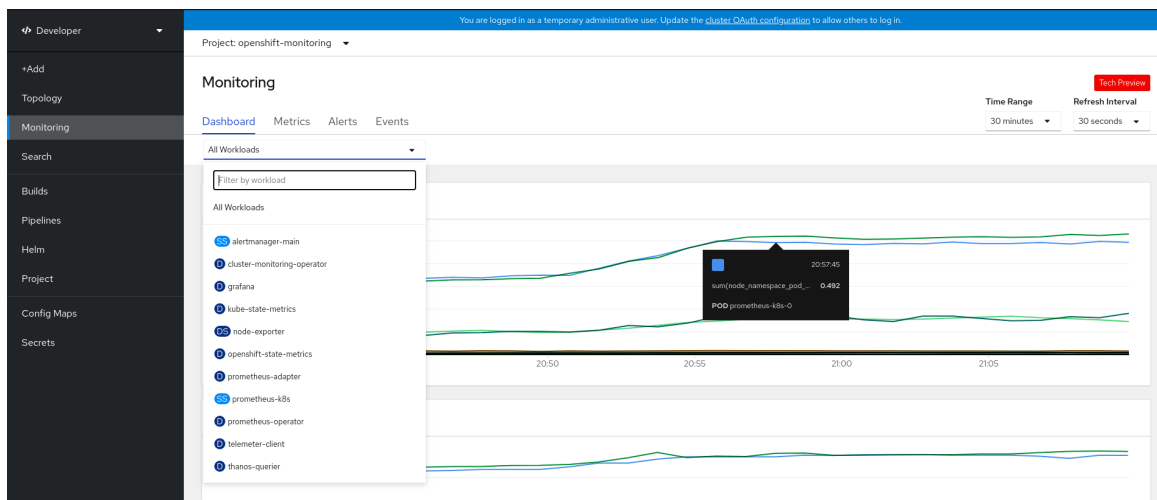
You are logged in as a temporary administrative user. Update the cluster OAuth configuration to allow others to log in.

</> Developer

Project: openshift-monitoring

+Add
Topology
Monitoring
Search
Builds
Pipelines
Helm
Project
Config Maps
Secrets

Monitoring

Tech Preview

Time Range
30 minutes
Refresh Interval
30 seconds

Dashboard Metrics Alerts Events

All Workloads

Filter by workload

All Workloads

SS alertmanager-main
D cluster-monitoring-operator
D grafana
D kube-state-metrics
DS node-exporter
D openshift-state-metrics
D prometheus-adapter
SS prometheus-k8s
D prometheus-operator
D telemeter-client
D thanos-querier

20:57:45
sum(node_namespace_pod_... 0.492
POD prometheus-k8s-0

20:50 20:55 21:00 21:05